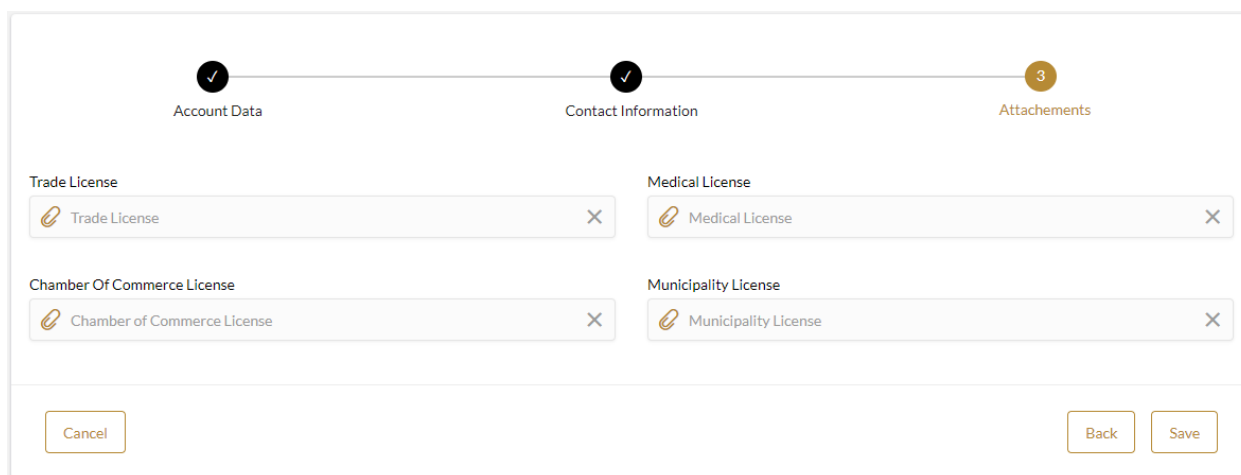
✓ Account Data
✓ Contact Information
3 Attachements

Trade License
Trade License ✕

Medical License
Medical License ✕

Chamber Of Commerce License
Chamber of Commerce License ✕

Municipality License
Municipality License ✕

Cancel

Back

Save